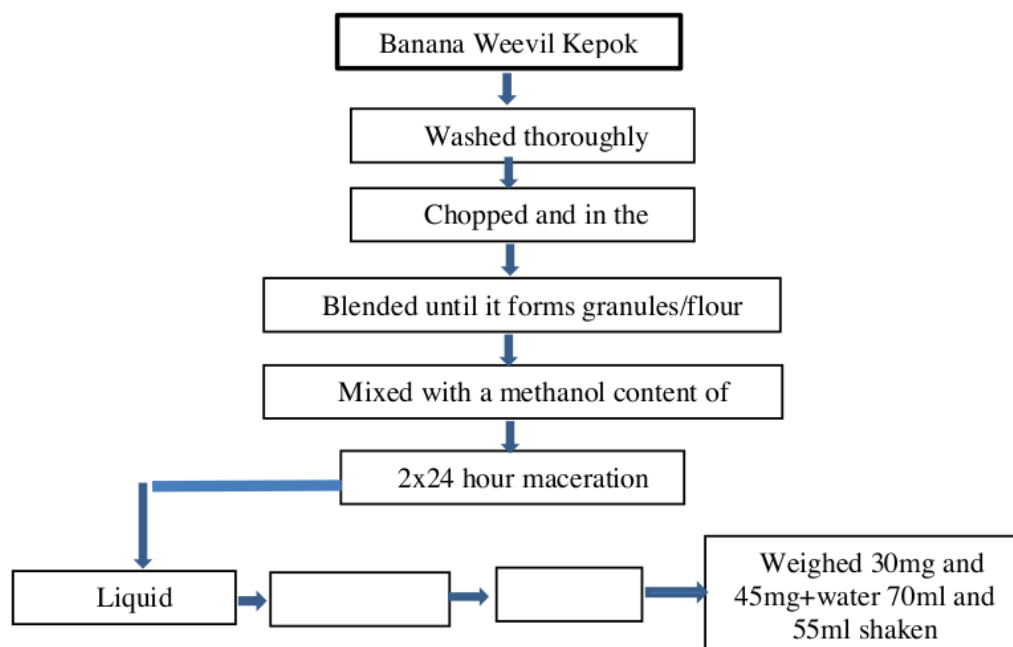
Banana Weevil Kepok

Washed thoroughly

Chopped and in the

Blended until it forms granules/flour

Mixed with a methanol content of

2x24 hour maceration

Liquid

Weighed 30mg and 45mg+water 70ml and 55ml shaken